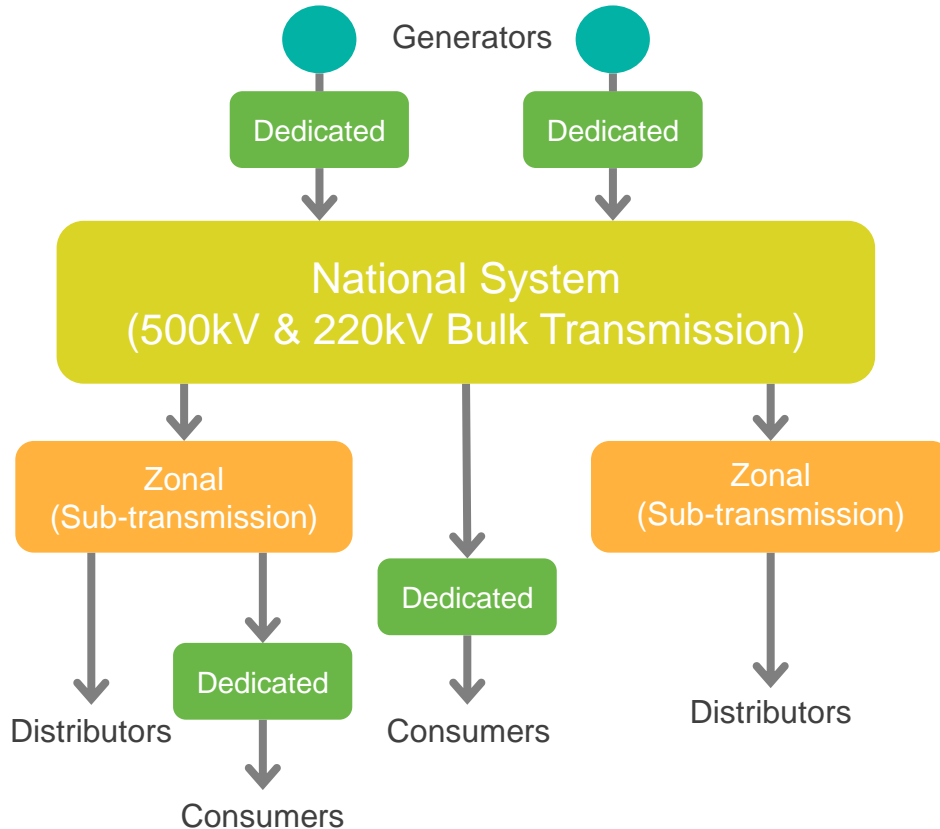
Generators

Dedicated

Dedicated

National System
(500kV & 220kV Bulk Transmission)

Zonal
(Sub-transmission)

Dedicated

Zonal
(Sub-transmission)

Dedicated

Distributors

Consumers

Distributors

Consumers